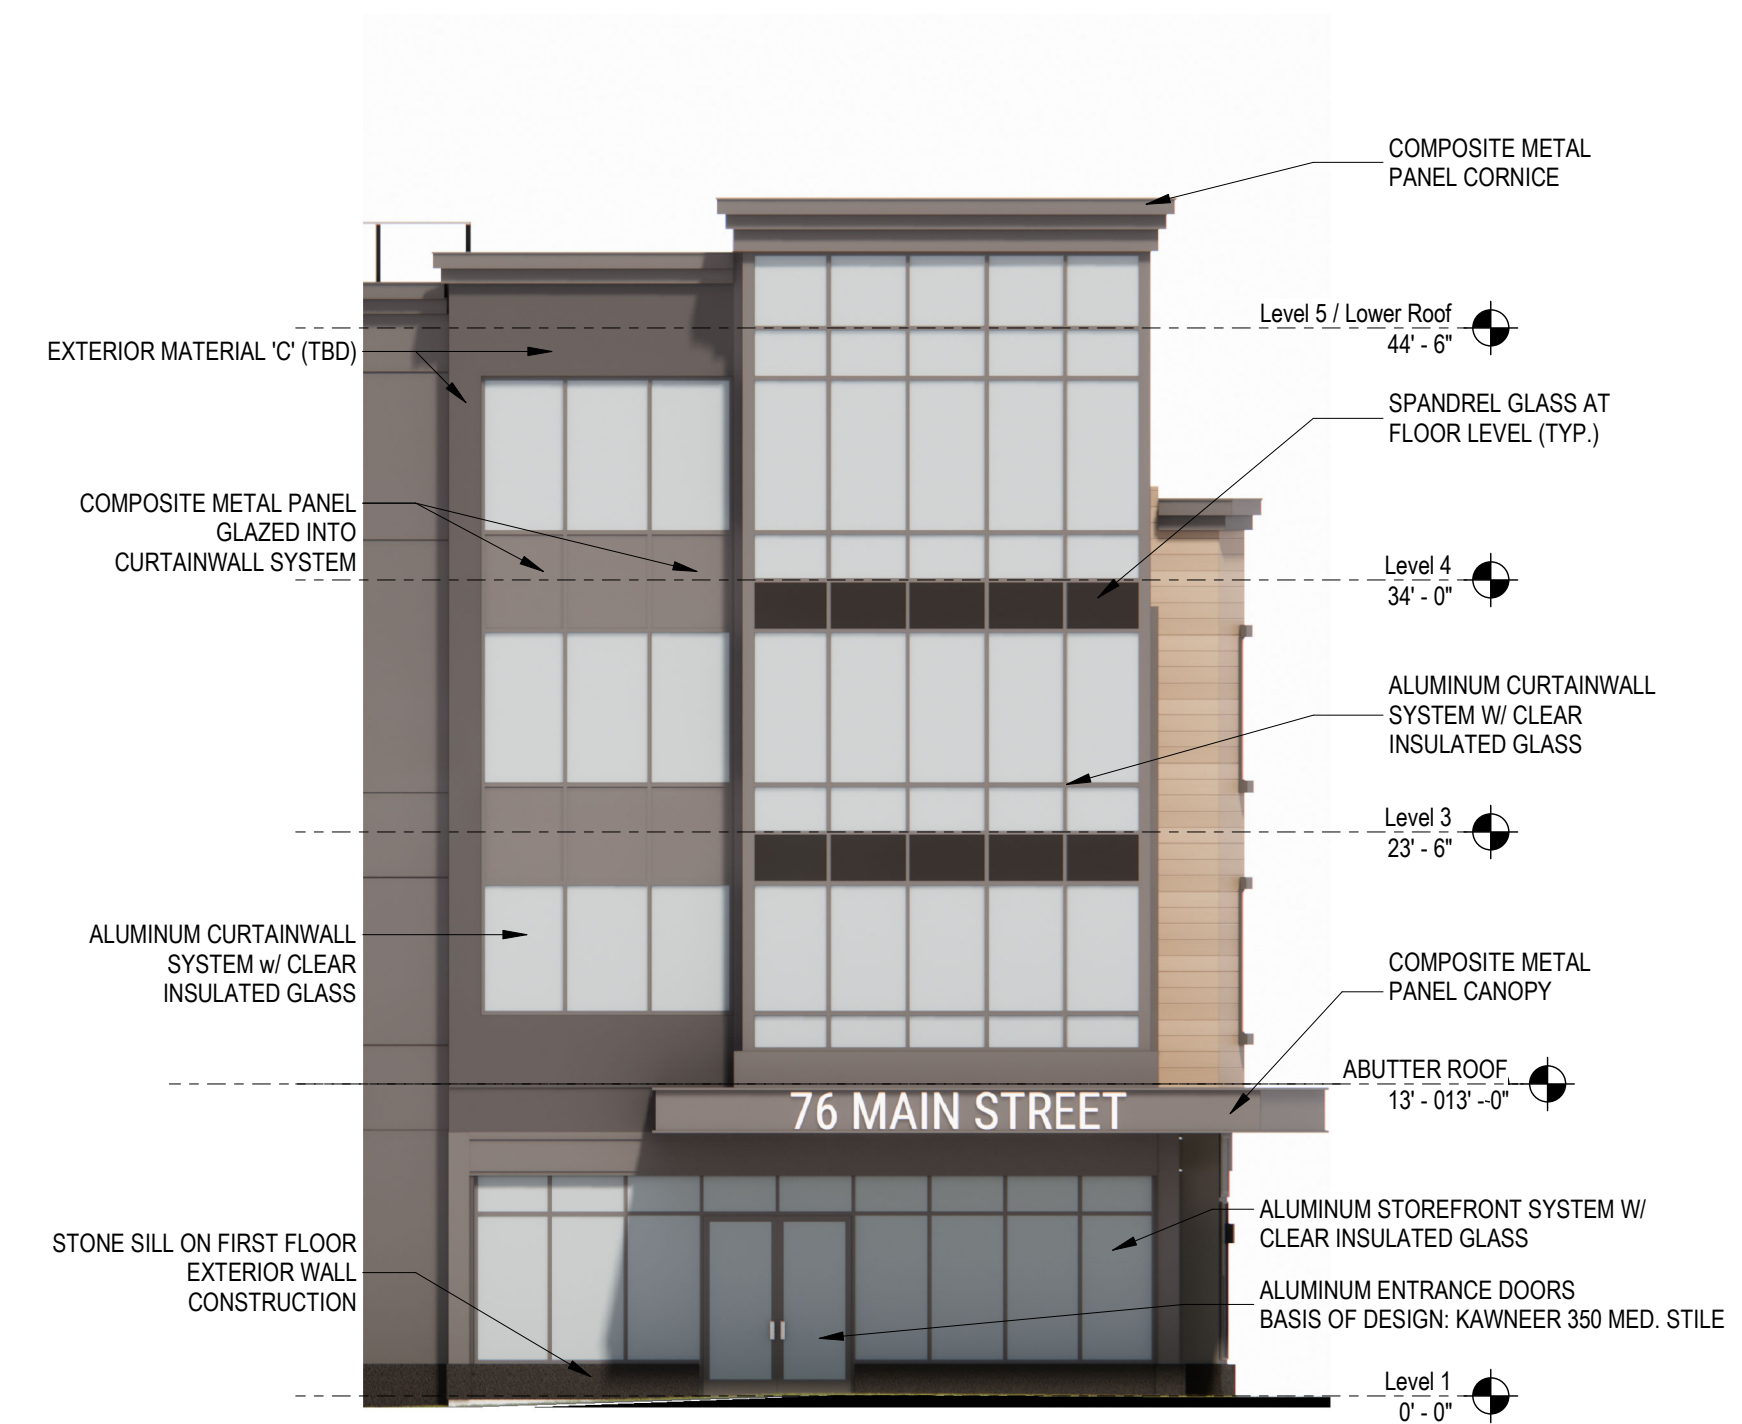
COMPOSITE METAL PANEL CORNICE

Level 5 / Lower Roof
44' - 6"

EXTERIOR MATERIAL 'C' (TBD)

SPANDREL GLASS AT FLOOR LEVEL (TYP.)

COMPOSITE METAL PANEL GLAZED INTO CURTAINWALL SYSTEM

Level 4
34' - 0"

ALUMINUM CURTAINWALL SYSTEM W/ CLEAR INSULATED GLASS

Level 3
23' - 6"

ALUMINUM CURTAINWALL SYSTEM w/ CLEAR INSULATED GLASS

COMPOSITE METAL PANEL CANOPY

ABUTTER ROOF
13' - 013' --0"

76 MAIN STREET

ALUMINUM STOREFRONT SYSTEM W/ CLEAR INSULATED GLASS

STONE SILL ON FIRST FLOOR EXTERIOR WALL CONSTRUCTION

ALUMINUM ENTRANCE DOORS
BASIS OF DESIGN: KAWNEER 350 MED. STILE

Level 1
0' - 0"